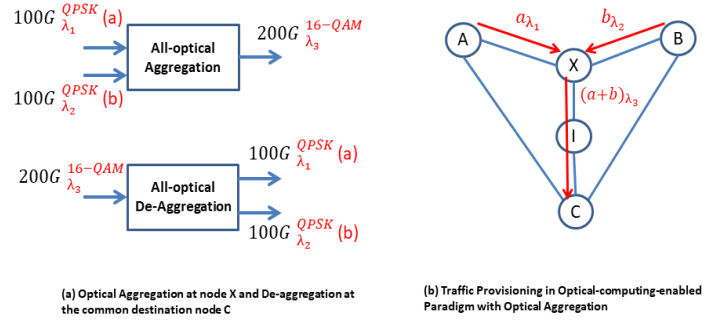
$100G\ {}^{QPSK}_{\lambda_1}$ (a)

$100G\ {}^{QPSK}_{\lambda_2}$ (b)

All-optical Aggregation

$200G\ {}^{16-QAM}_{\lambda_3}$

$200G\ {}^{16-QAM}_{\lambda_3}$

All-optical De-Aggregation

$100G\ {}^{QPSK}_{\lambda_1}$ (a)

$100G\ {}^{QPSK}_{\lambda_2}$ (b)

(a) Optical Aggregation at node X and De-aggregation at the common destination node C

A

$a_{\lambda_1}$

X

$b_{\lambda_2}$

B

$(a+b)_{\lambda_3}$

I

C

(b) Traffic Provisioning in Optical-computing-enabled Paradigm with Optical Aggregation